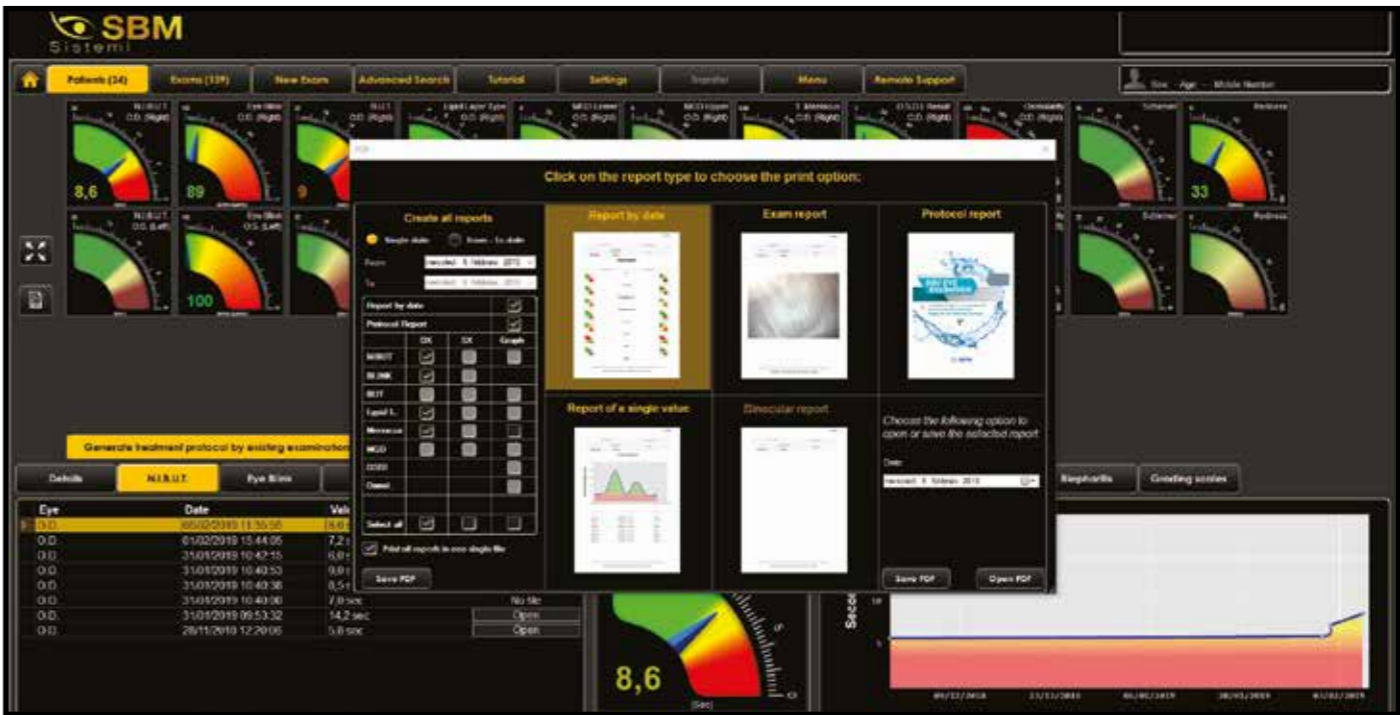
SBM
Sistemi

Patients (34) | Exams (139) | New Exam | Advanced Search | Tutorial | Settings | Transfer | Menu | Remote Support

Sex - Age - Mobile Number

NI.B.U.T.
O.D. (Right)
Eye Blink
O.D. (Right)
B.U.T.
O.D. (Right)
Lipid Layer Type
O.D. (Right)
MGD Lower
O.D. (Right)
MGD Upper
O.D. (Right)
T. Meniscus
O.D. (Right)
OSDI
Osmolarity
O.D. (Right)
Schirmer
Redness

8,6
89
9
33

NI.B.U.T.
O.S. (Left)
Eye Blink
O.S. (Left)
Schirmer
Redness

100

Click on the report type to choose the print option:

Create all reports
Single date
From - To date
From
To
Report by date
Protocol Report
DX
SX
Graph
NIBUT
BLINK
BUT
Lipid L.
Meniscus
MGD
OSDI
Osmol
Select all
Print all reports in one single file
Save PDF

Report by date
Exam report
Protocol report
Report of a single value
Binocular report
Choose the following option to open or save the selected report
Date
Save PDF
Open PDF

Generate treatment protocol by existing examination

Details | NI.B.U.T. | Eye Blink | Blepharitis | Grading scales

| Eye | Date | Value | |
|---|---|---|---|
| O.D. | 05/02/2019 11:35:55 | 8,6 s | |
| O.D. | 01/02/2019 15:44:05 | 7,2 s | |
| O.D. | 31/01/2019 10:42:15 | 6,8 s | |
| O.D. | 31/01/2019 10:40:53 | 9,8 s | |
| O.D. | 31/01/2019 10:40:38 | 8,5 s | |
| O.D. | 31/01/2019 10:40:00 | 7,8 sec | No file |
| O.D. | 31/01/2019 09:53:32 | 14,2 sec | Open |
| O.D. | 28/11/2018 12:20:05 | 5,8 sec | Open |

8,6
[Sec]

Seconds
10
5
09/12/2018
23/12/2018
06/01/2019
20/01/2019
03/02/2019